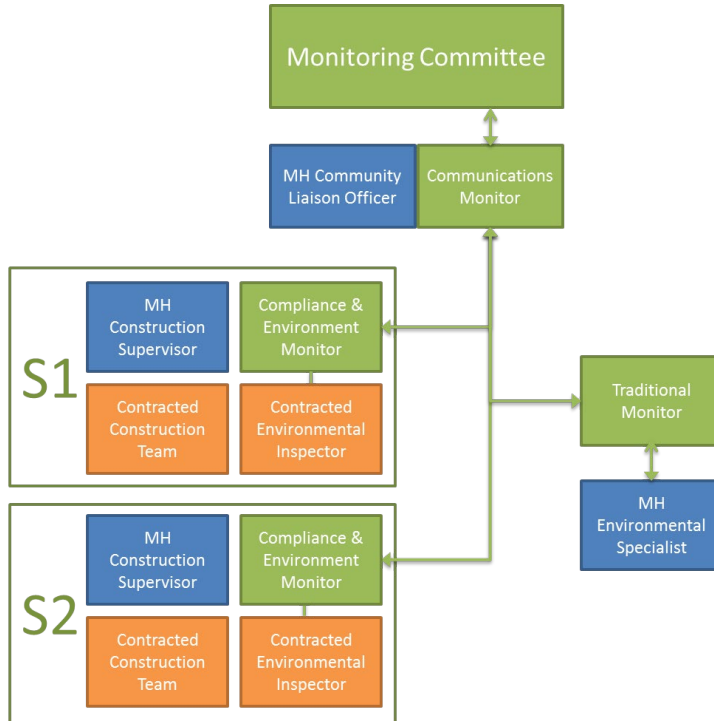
Monitoring Committee

MH Community Liaison Officer

Communications Monitor

S1

MH Construction Supervisor

Compliance & Environment Monitor

Contracted Construction Team

Contracted Environmental Inspector

Traditional Monitor

MH Environmental Specialist

S2

MH Construction Supervisor

Compliance & Environment Monitor

Contracted Construction Team

Contracted Environmental Inspector